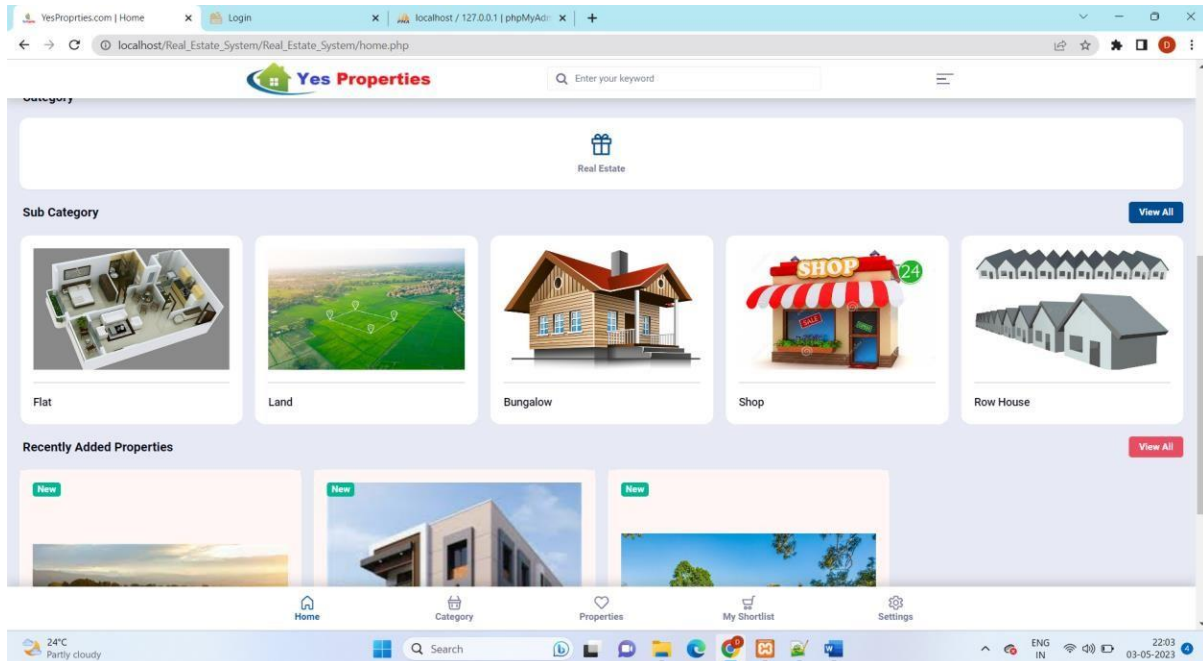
YesProprties.com | Home
Login
localhost / 127.0.0.1 | phpMyAdr
localhost/Real_Estate_System/Real_Estate_System/home.php

Yes Properties
Enter your keyword

Category

Real Estate

Sub Category
View All

SHOP
24
SALE

Flat
Land
Bungalow
Shop
Row House

Recently Added Properties
View All

New
New
New

Home
Category
Properties
My Shortlist
Settings

24°C
Partly cloudy
Search
ENG
IN
22:03
03-05-2023